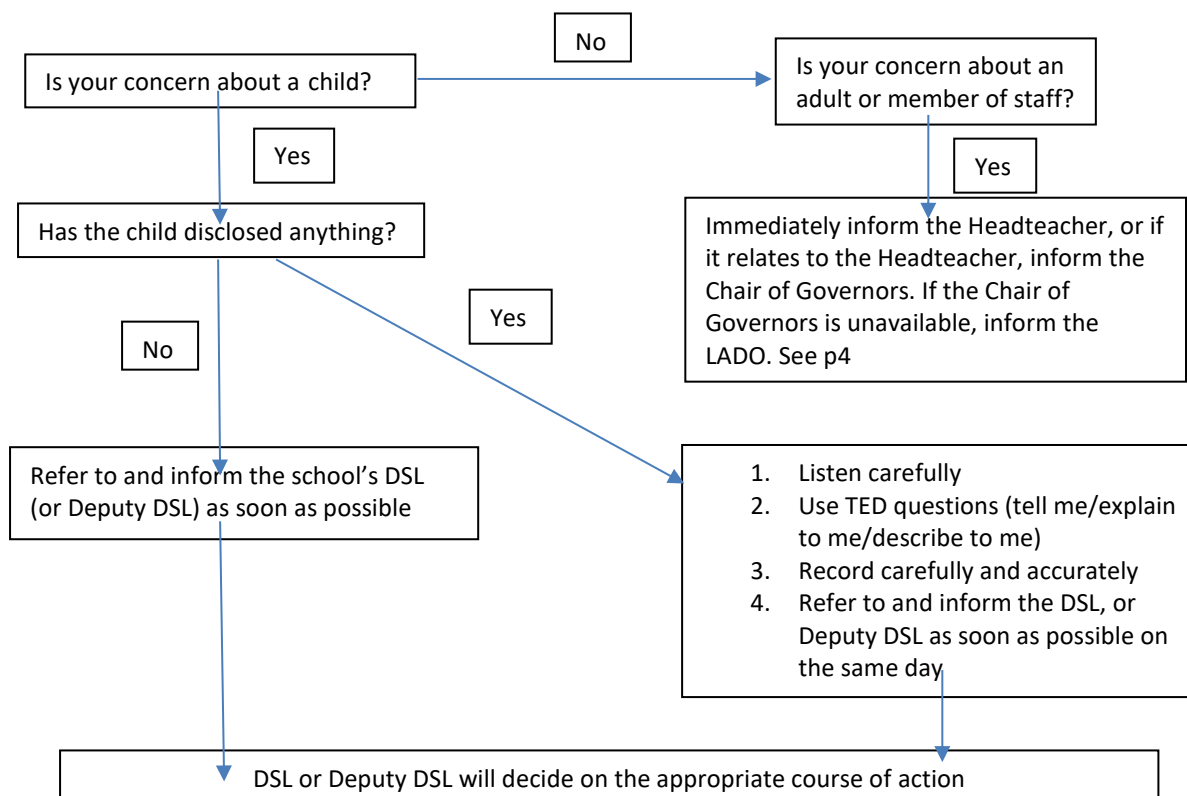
No

Is your concern about a child?

Is your concern about an adult or member of staff?

Yes

Yes

Has the child disclosed anything?

Immediately inform the Headteacher, or if it relates to the Headteacher, inform the Chair of Governors. If the Chair of Governors is unavailable, inform the LADO. See p4

Yes

No

Refer to and inform the school's DSL (or Deputy DSL) as soon as possible

1. Listen carefully
2. Use TED questions (tell me/explain to me/describe to me)
3. Record carefully and accurately
4. Refer to and inform the DSL, or Deputy DSL as soon as possible on the same day

DSL or Deputy DSL will decide on the appropriate course of action